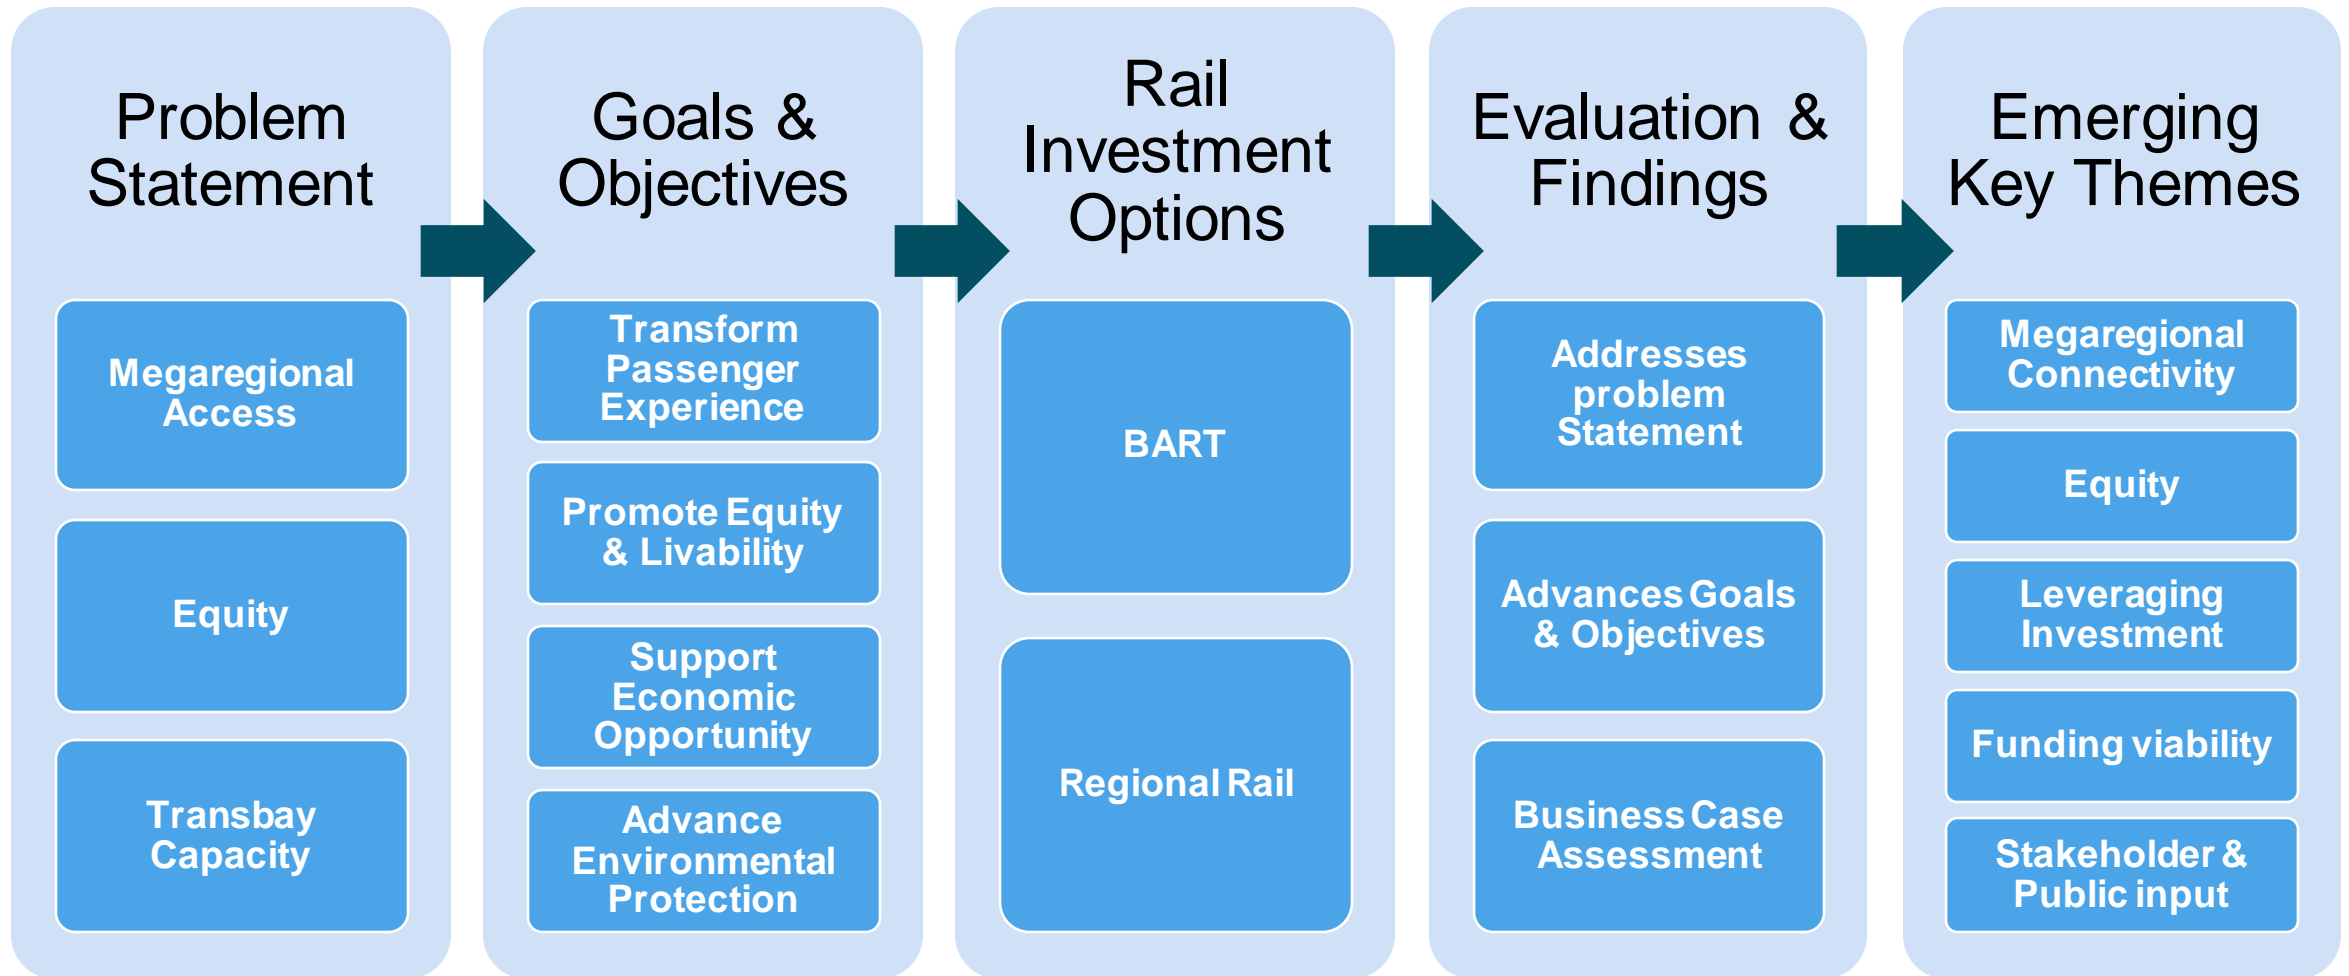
Problem Statement

Megaregional Access

Equity

Transbay Capacity

Goals & Objectives

Transform Passenger Experience

Promote Equity & Livability

Support Economic Opportunity

Advance Environmental Protection

Rail Investment Options

BART

Regional Rail

Evaluation & Findings

Addresses problem Statement

Advances Goals & Objectives

Business Case Assessment

Emerging Key Themes

Megaregional Connectivity

Equity

Leveraging Investment

Funding viability

Stakeholder & Public input